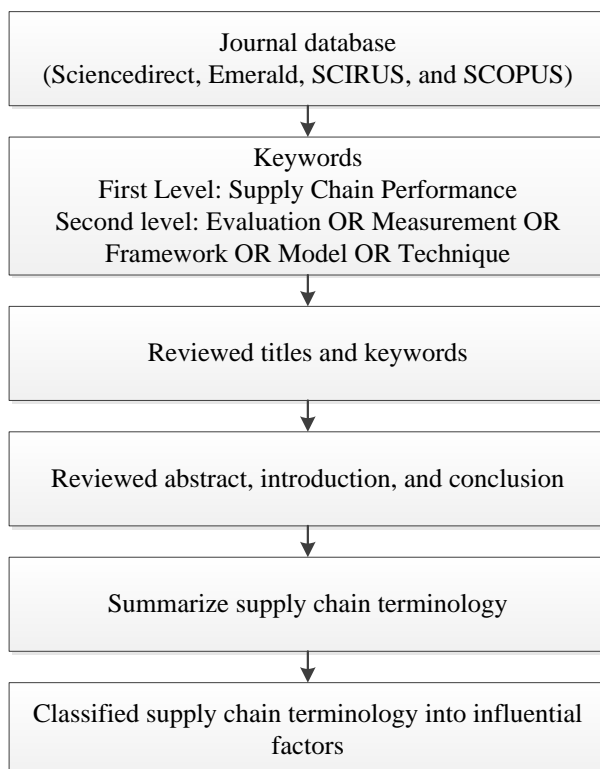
Journal database
(Sciencedirect, Emerald, SCIRUS, and SCOPUS)

Keywords
First Level: Supply Chain Performance
Second level: Evaluation OR Measurement OR Framework OR Model OR Technique

Reviewed titles and keywords

Reviewed abstract, introduction, and conclusion

Summarize supply chain terminology

Classified supply chain terminology into influential factors